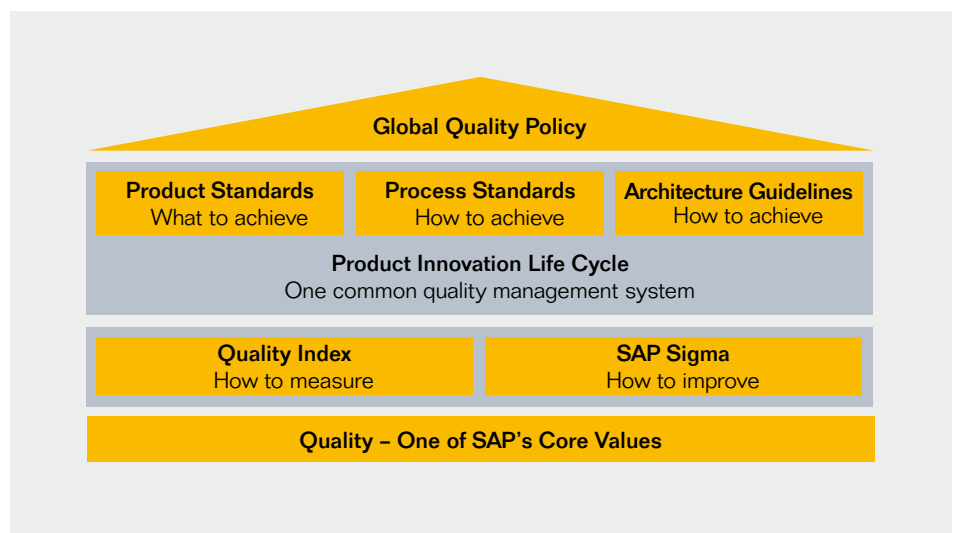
Global Quality Policy

Product Standards
What to achieve

Process Standards
How to achieve

Architecture Guidelines
How to achieve

Product Innovation Life Cycle
One common quality management system

Quality Index
How to measure

SAP Sigma
How to improve

Quality – One of SAP's Core Values